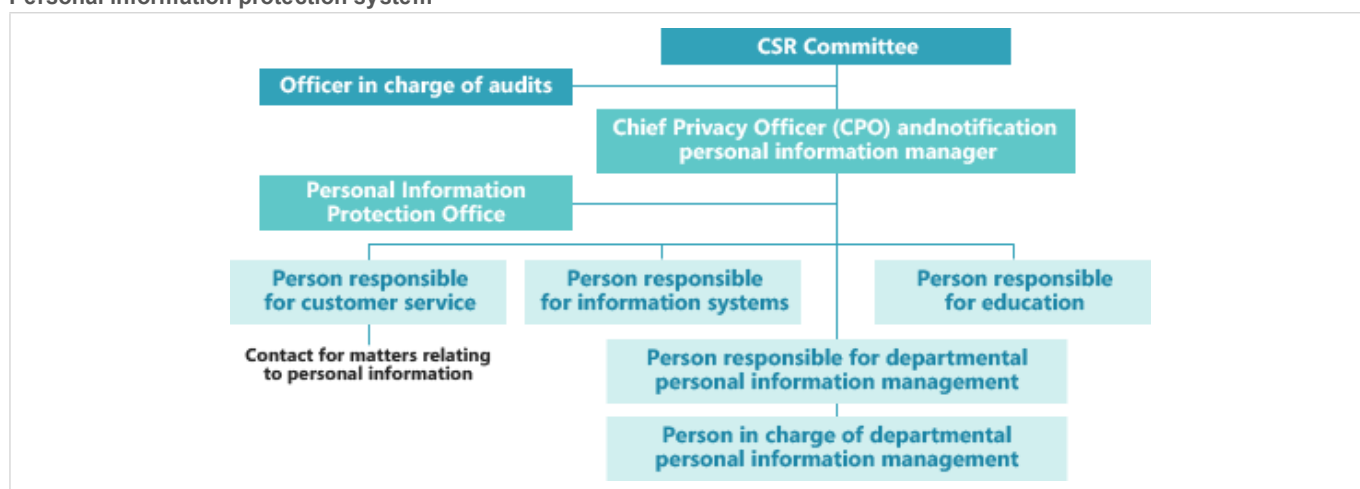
Personal information protection system

CSR Committee

Officer in charge of audits

Chief Privacy Officer (CPO) andnotification personal information manager

Personal Information Protection Office

Person responsible for customer service

Person responsible for information systems

Person responsible for education

Contact for matters relating to personal information

Person responsible for departmental personal information management

Person in charge of departmental personal information management